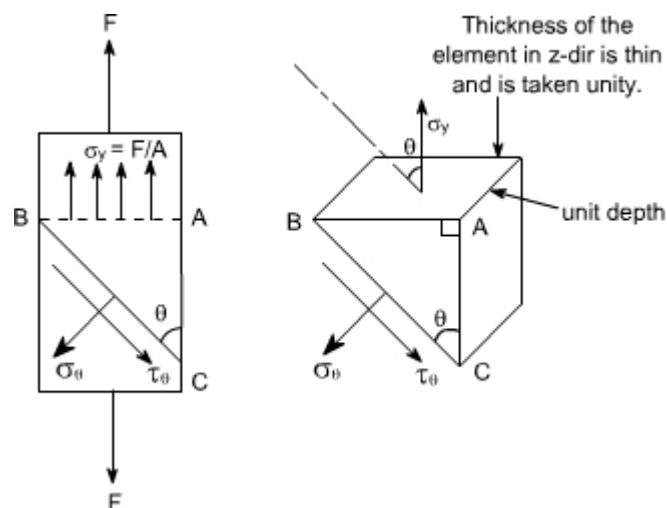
F

$\sigma_y = F/A$

B

A

$\theta$

$\sigma_\theta$

$\tau_\theta$

C

F

Thickness of the element in z-dir is thin and is taken unity.

$\sigma_y$

$\theta$

B

A

unit depth

$\theta$

$\sigma_\theta$

$\tau_\theta$

C